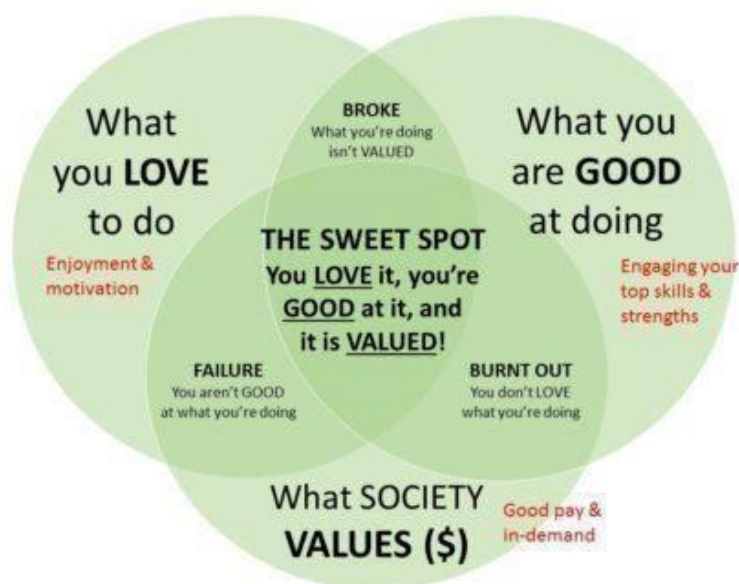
What you LOVE to do

Enjoyment & motivation

BROKE
What you're doing isn't VALUED

What you are GOOD at doing

Engaging your top skills & strengths

THE SWEET SPOT
You LOVE it, you're GOOD at it, and it is VALUED!

FAILURE
You aren't GOOD at what you're doing

BURNT OUT
You don't LOVE what you're doing

What SOCIETY VALUES ($)

Good pay & in-demand